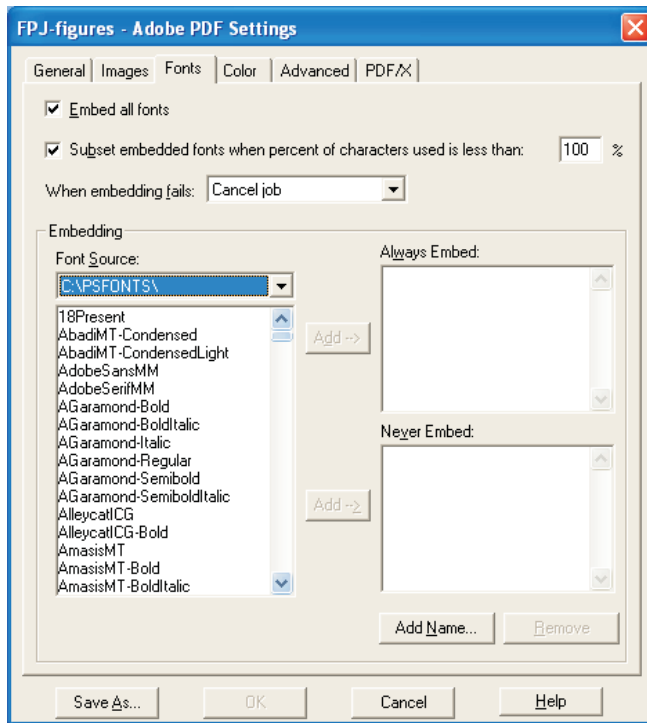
FPJ-figures - Adobe PDF Settings

General | Images | Fonts | Color | Advanced | PDF/X

Embed all fonts

Subset embedded fonts when percent of characters used is less than: 100 %

When embedding fails: Cancel job

Embedding

Font Source:

C:\PSFONTS\

18Present
AbadiMT-Condensed
AbadiMT-CondensedLight
AdobeSansMM
AdobeSerifMM
AGaramond-Bold
AGaramond-BoldItalic
AGaramond-Italic
AGaramond-Regular
AGaramond-Semibold
AGaramond-SemiboldItalic
AlleycatICG
AlleycatICG-Bold
AmasisMT
AmasisMT-Bold
AmasisMT-BoldItalic

Add -->

Always Embed:

Add -->

Never Embed:

Add Name...

Remove

Save As...

OK

Cancel

Help